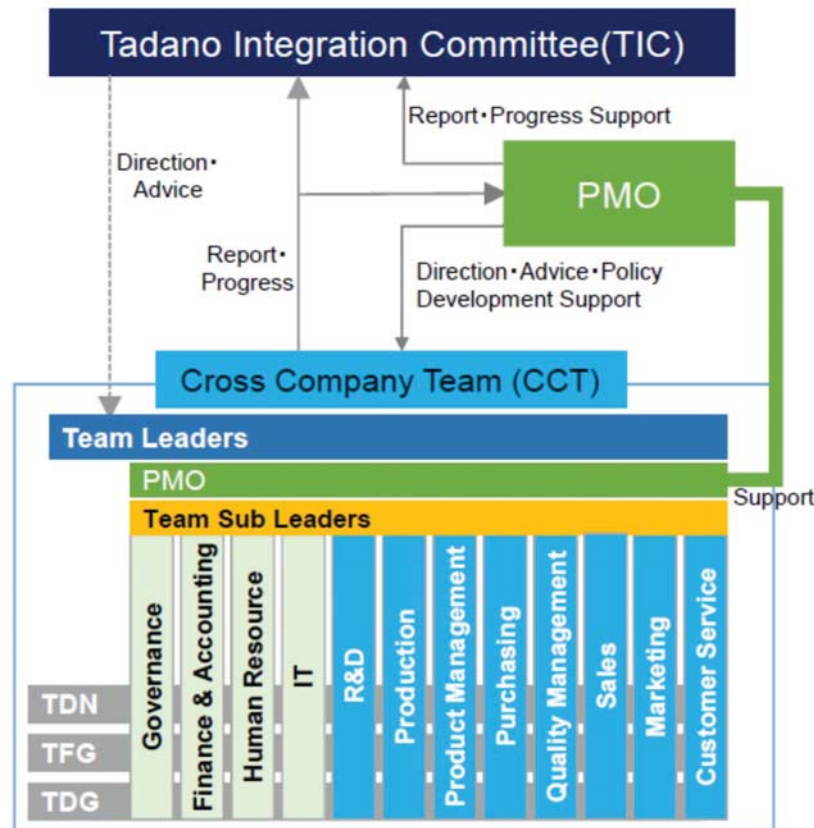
Tadano Integration Committee(TIC)

Report・Progress Support

Direction・Advice

PMO

Report・Progress

Direction・Advice・Policy Development Support

Cross Company Team (CCT)

Team Leaders

PMO

Support

Team Sub Leaders

Governance

Finance & Accounting

Human Resource

IT

R&D

Production

Product Management

Purchasing

Quality Management

Sales

Marketing

Customer Service

TDN

TFG

TDG